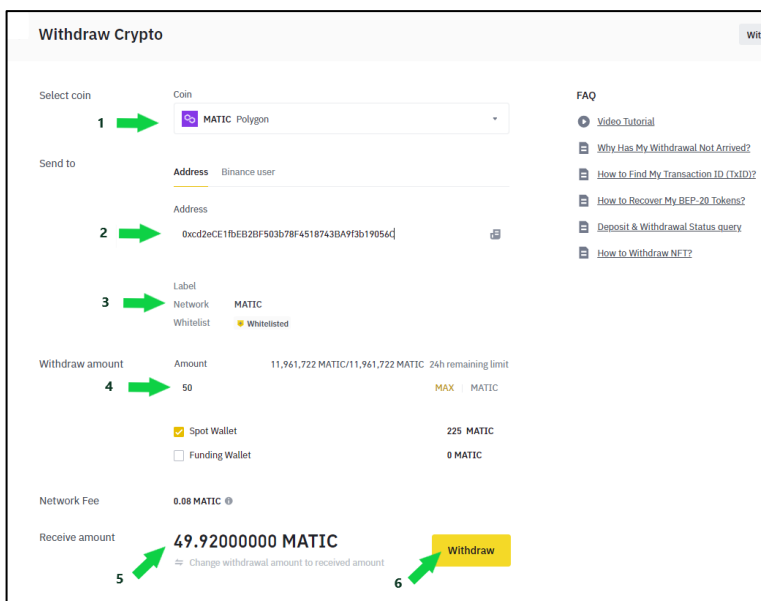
Withdraw Crypto

Wit

Select coin

Coin

1

MATIC Polygon

Send to

Address Binance user

Address

2

0xcd2eCE1fbEB2BF503b78F4518743BA9f3b19056C

3

Label

Network MATIC

Whitelist Whitelisted

Withdraw amount

Amount 11,961,722 MATIC/11,961,722 MATIC 24h remaining limit

4

50

MAX | MATIC

Spot Wallet 225 MATIC

Funding Wallet 0 MATIC

Network Fee 0.08 MATIC

Receive amount

49.92000000 MATIC

Change withdrawal amount to received amount

Withdraw

5

6

FAQ

Video Tutorial

Why Has My Withdrawal Not Arrived?

How to Find My Transaction ID (TxID)?

How to Recover My BEP-20 Tokens?

Deposit & Withdrawal Status query

How to Withdraw NFT?